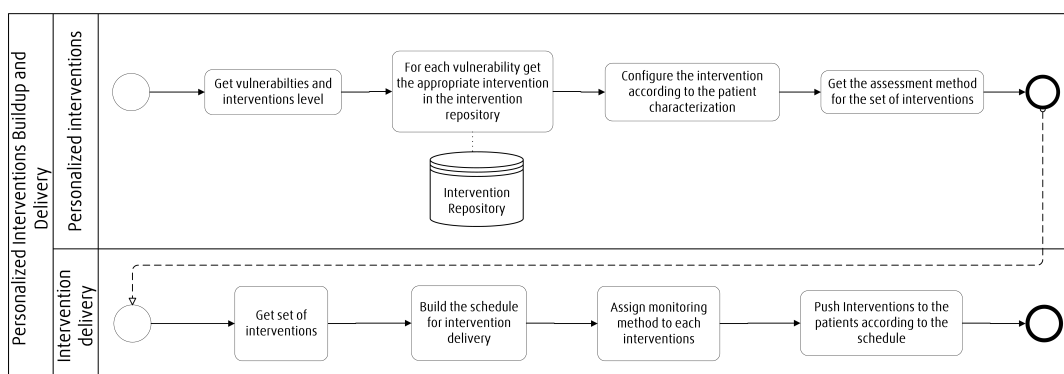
Personalized Interventions Buildup and Delivery

Personalized interventions

Get vulnerabilties and interventions level

For each vulnerability get the appropriate intervention in the intervention repository

Intervention Repository

Configure the intervention according to the patient characterization

Get the assessment method for the set of interventions

Intervention delivery

Get set of interventions

Build the schedule for intervention delivery

Assign monitoring method to each interventions

Push Interventions to the patients according to the schedule